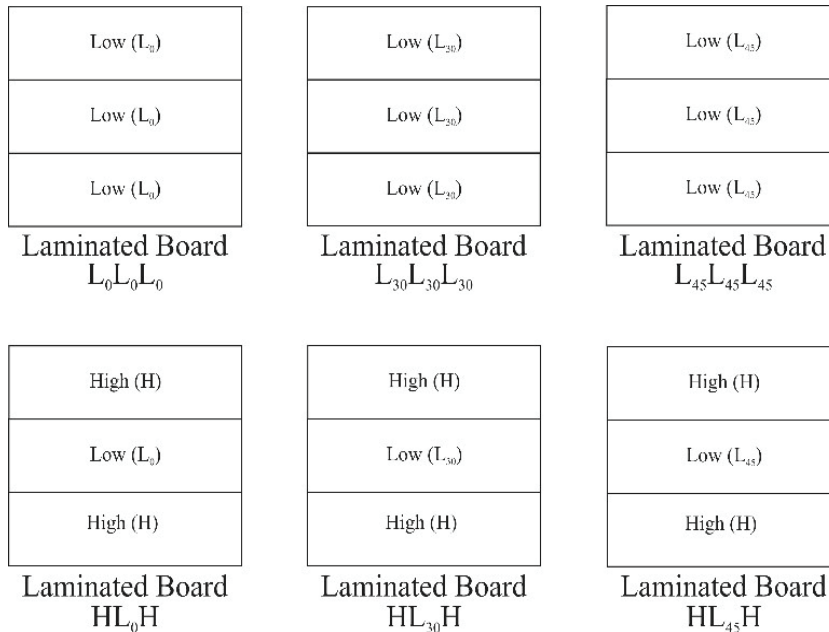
Low ($L_0$)

Low ($L_0$)

Low ($L_0$)

Laminated Board $L_0L_0L_0$

Low ($L_{30}$)

Low ($L_{30}$)

Low ($L_{30}$)

Laminated Board $L_{30}L_{30}L_{30}$

Low ($L_{45}$)

Low ($L_{45}$)

Low ($L_{45}$)

Laminated Board $L_{45}L_{45}L_{45}$

High (H)

Low ($L_0$)

High (H)

Laminated Board $HL_0H$

High (H)

Low ($L_{30}$)

High (H)

Laminated Board $HL_{30}H$

High (H)

Low ($L_{45}$)

High (H)

Laminated Board $HL_{45}H$